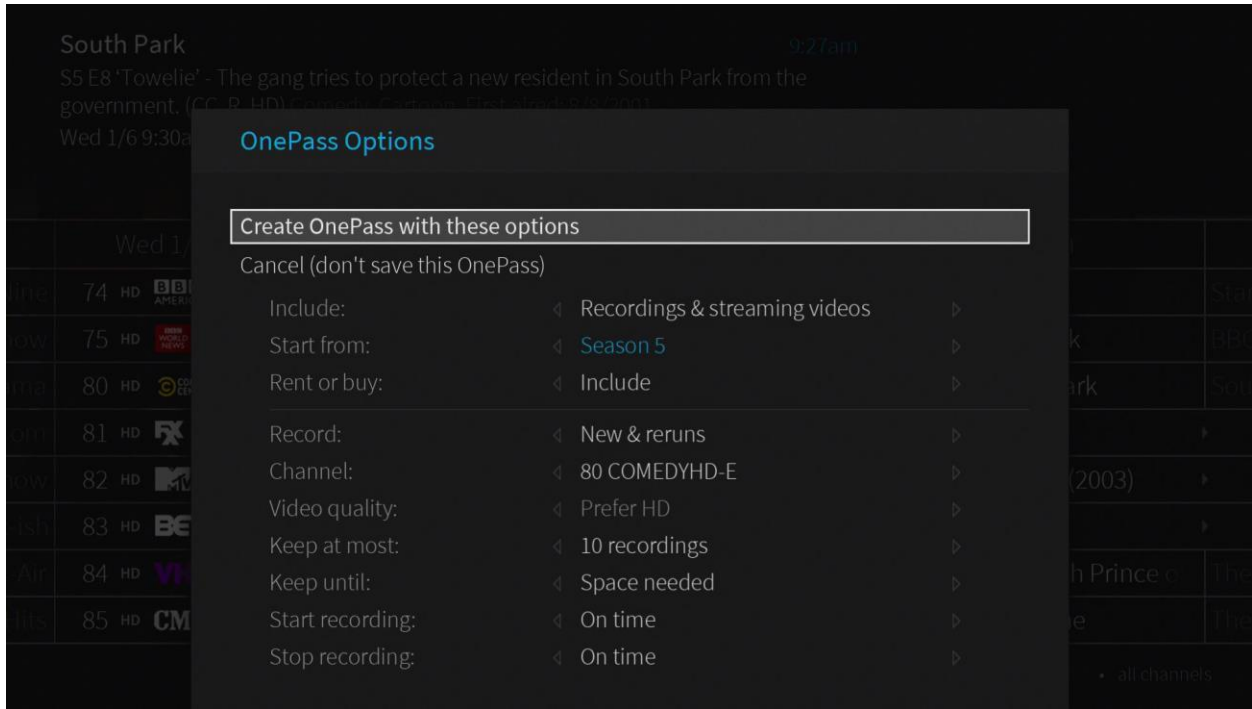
South Park
9:27am
S5 E8 'Towelie' - The gang tries to protect a new resident in South Park from the government. (CC, R, HD) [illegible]
Wed 1/6 9:30a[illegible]

OnePass Options

Create OnePass with these options
Cancel (don't save this OnePass)

| | |
|---|---|
| Include: | Recordings & streaming videos |
| Start from: | Season 5 |
| Rent or buy: | Include |
| Record: | New & reruns |
| Channel: | 80 COMEDYHD-E |
| Video quality: | Prefer HD |
| Keep at most: | 10 recordings |
| Keep until: | Space needed |
| Start recording: | On time |
| Stop recording: | On time |

Wed 1/
74 HD BBC AMERICA
75 HD BBC WORLD NEWS
80 HD
81 HD FX
82 HD MTV
83 HD BET
84 HD VH1
85 HD CMT
k
ark
(2003)
h Prince o
ne
all channels